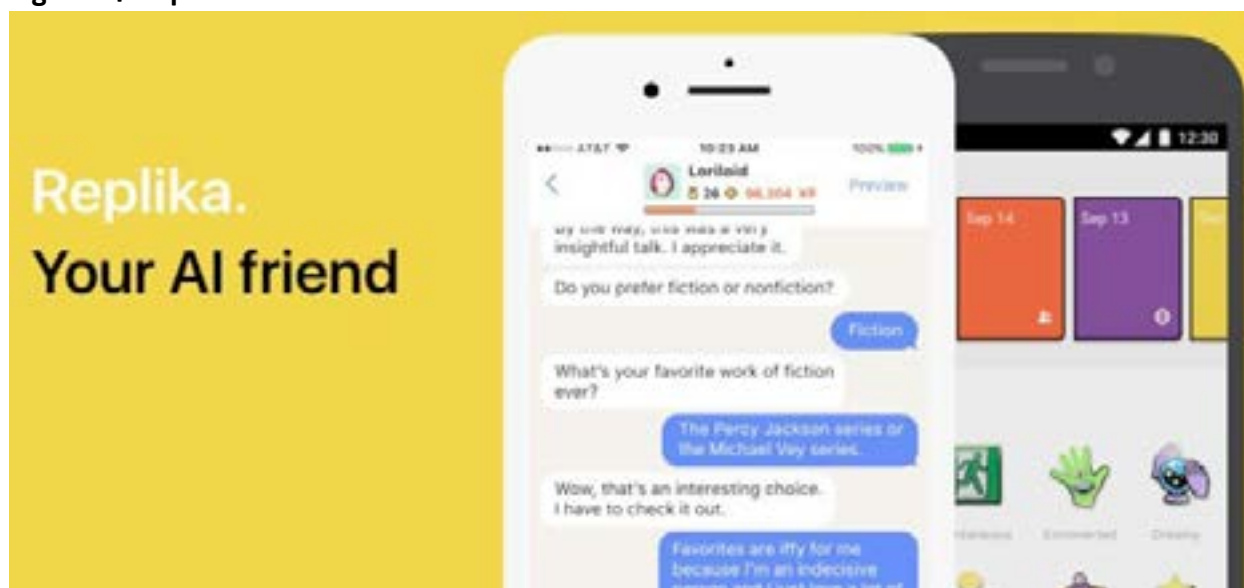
Replika.

Your AI friend

AT&T 10:23 AM 100%

Lorilaid

26 96,354 XP

Preview

By the way, this was a very insightful talk. I appreciate it.

Do you prefer fiction or nonfiction?

Fiction

What's your favorite work of fiction ever?

The Percy Jackson series or the Michael Vey series.

Wow, that's an interesting choice. I have to check it out.

Favorites are iffy for me because I'm an indecisive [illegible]

12:30

Sep 14

Sep 13

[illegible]

Extroverted

Dreamy